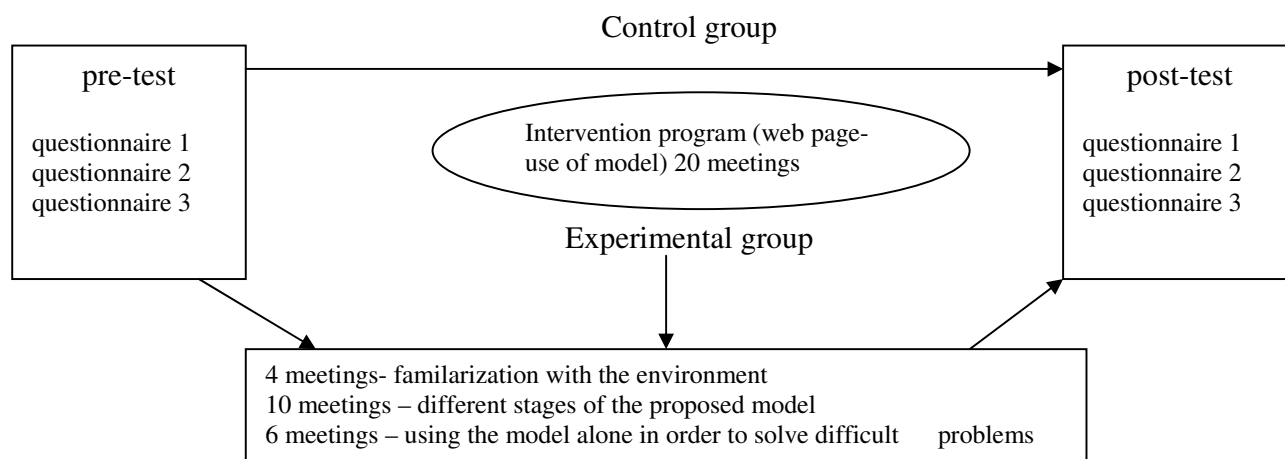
Control group

pre-test

questionnaire 1
questionnaire 2
questionnaire 3

Intervention program (web page-use of model) 20 meetings

Experimental group

post-test

questionnaire 1
questionnaire 2
questionnaire 3

4 meetings- familarization with the environment
10 meetings – different stages of the proposed model
6 meetings – using the model alone in order to solve difficult problems